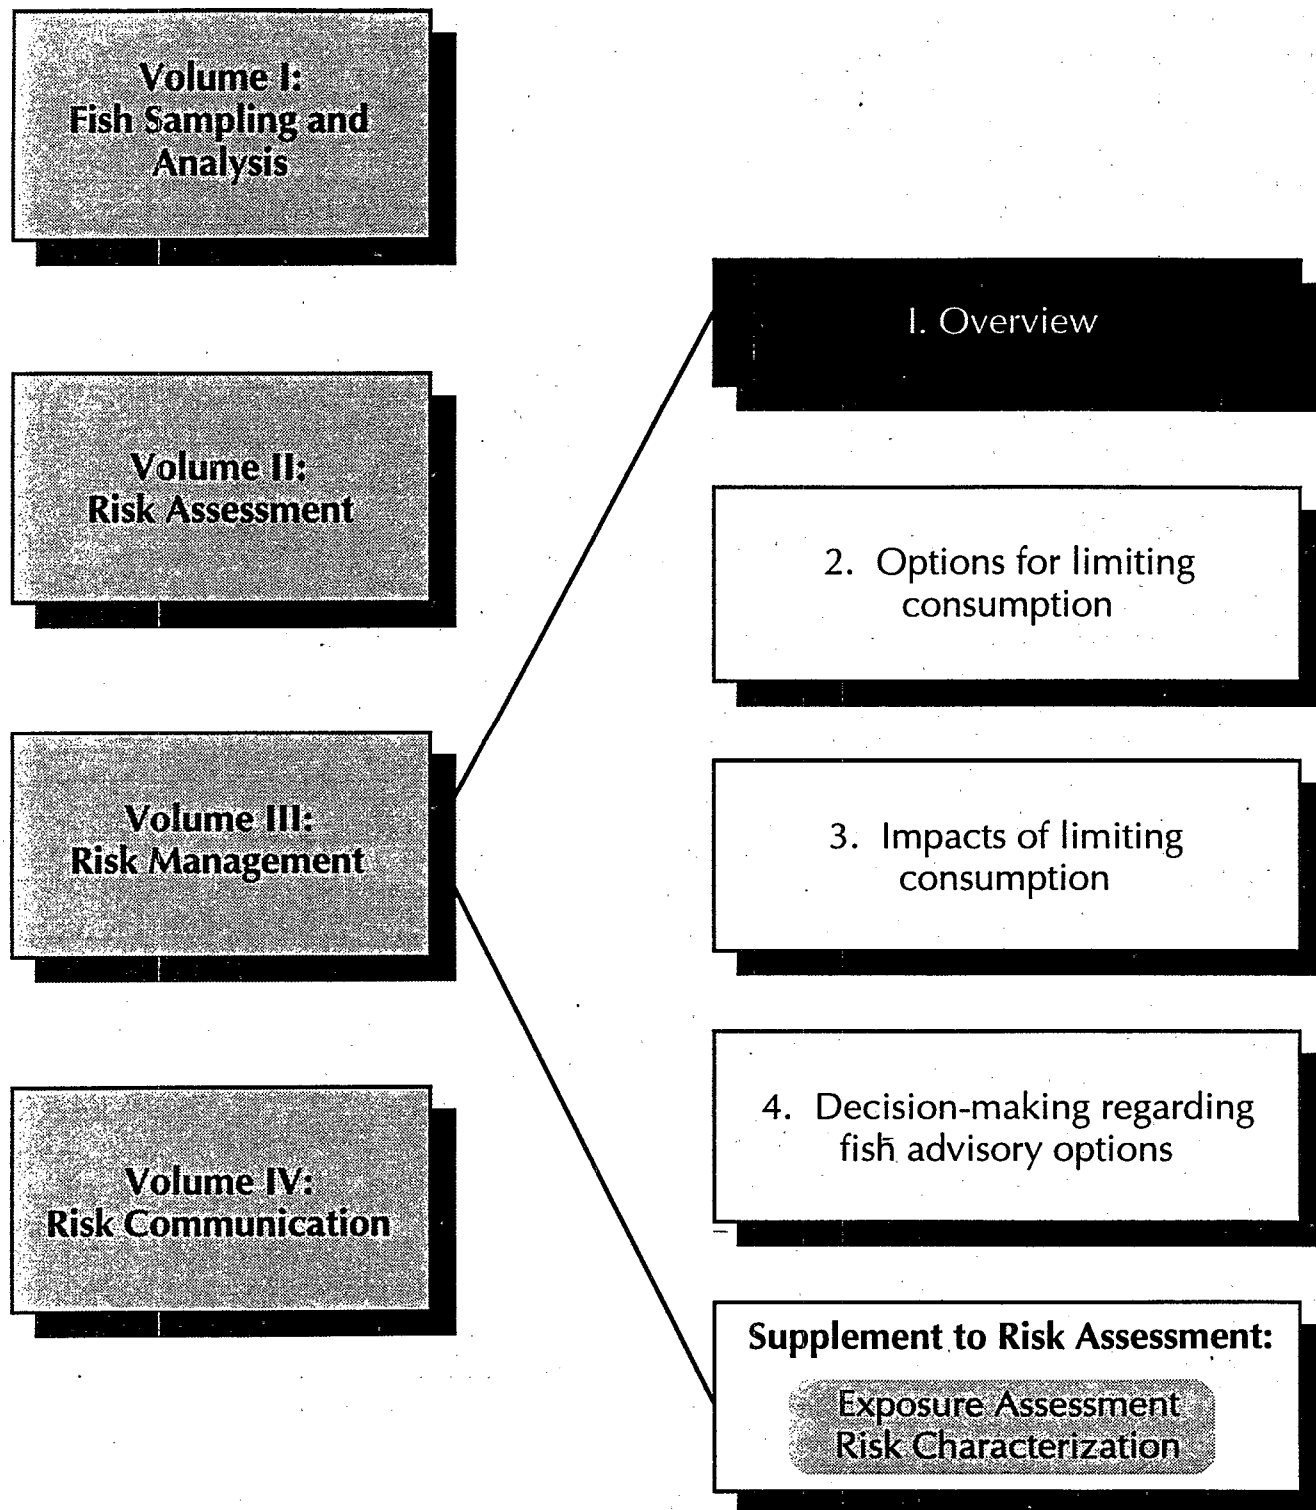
Volume I:
Fish Sampling and Analysis

Volume II:
Risk Assessment

Volume III:
Risk Management

Volume IV:
Risk Communication

I. Overview

2. Options for limiting consumption

3. Impacts of limiting consumption

4. Decision-making regarding fish advisory options

Supplement to Risk Assessment:

Exposure Assessment
Risk Characterization